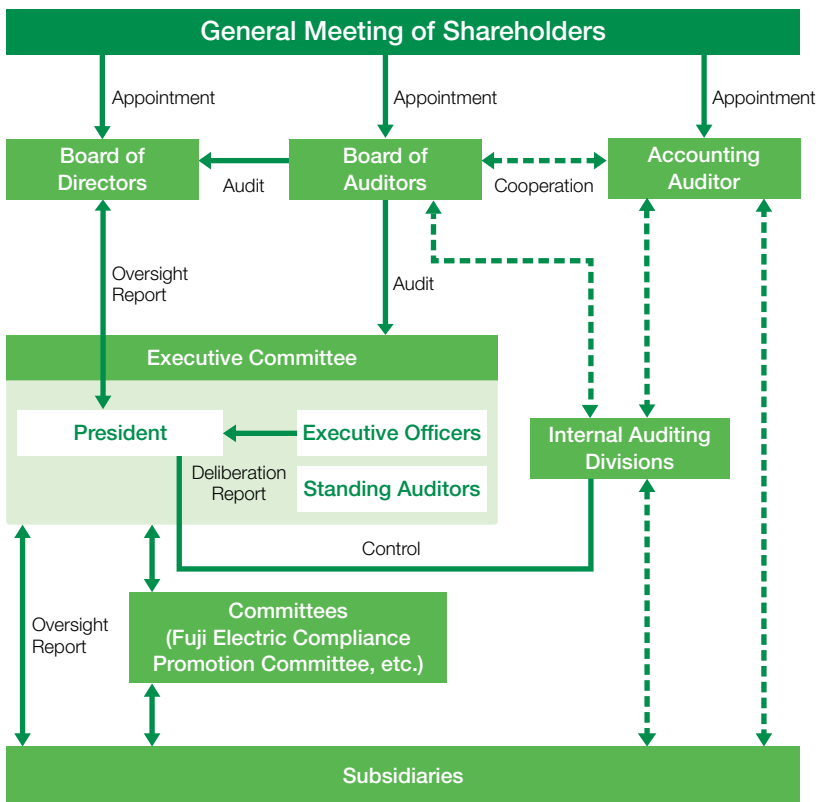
General Meeting of Shareholders

Appointment

Appointment

Appointment

Board of Directors

Audit

Board of Auditors

Cooperation

Accounting Auditor

Oversight Report

Audit

Executive Committee

President

Executive Officers

Deliberation Report

Standing Auditors

Internal Auditing Divisions

Control

Oversight Report

Committees (Fuji Electric Compliance Promotion Committee, etc.)

Subsidiaries